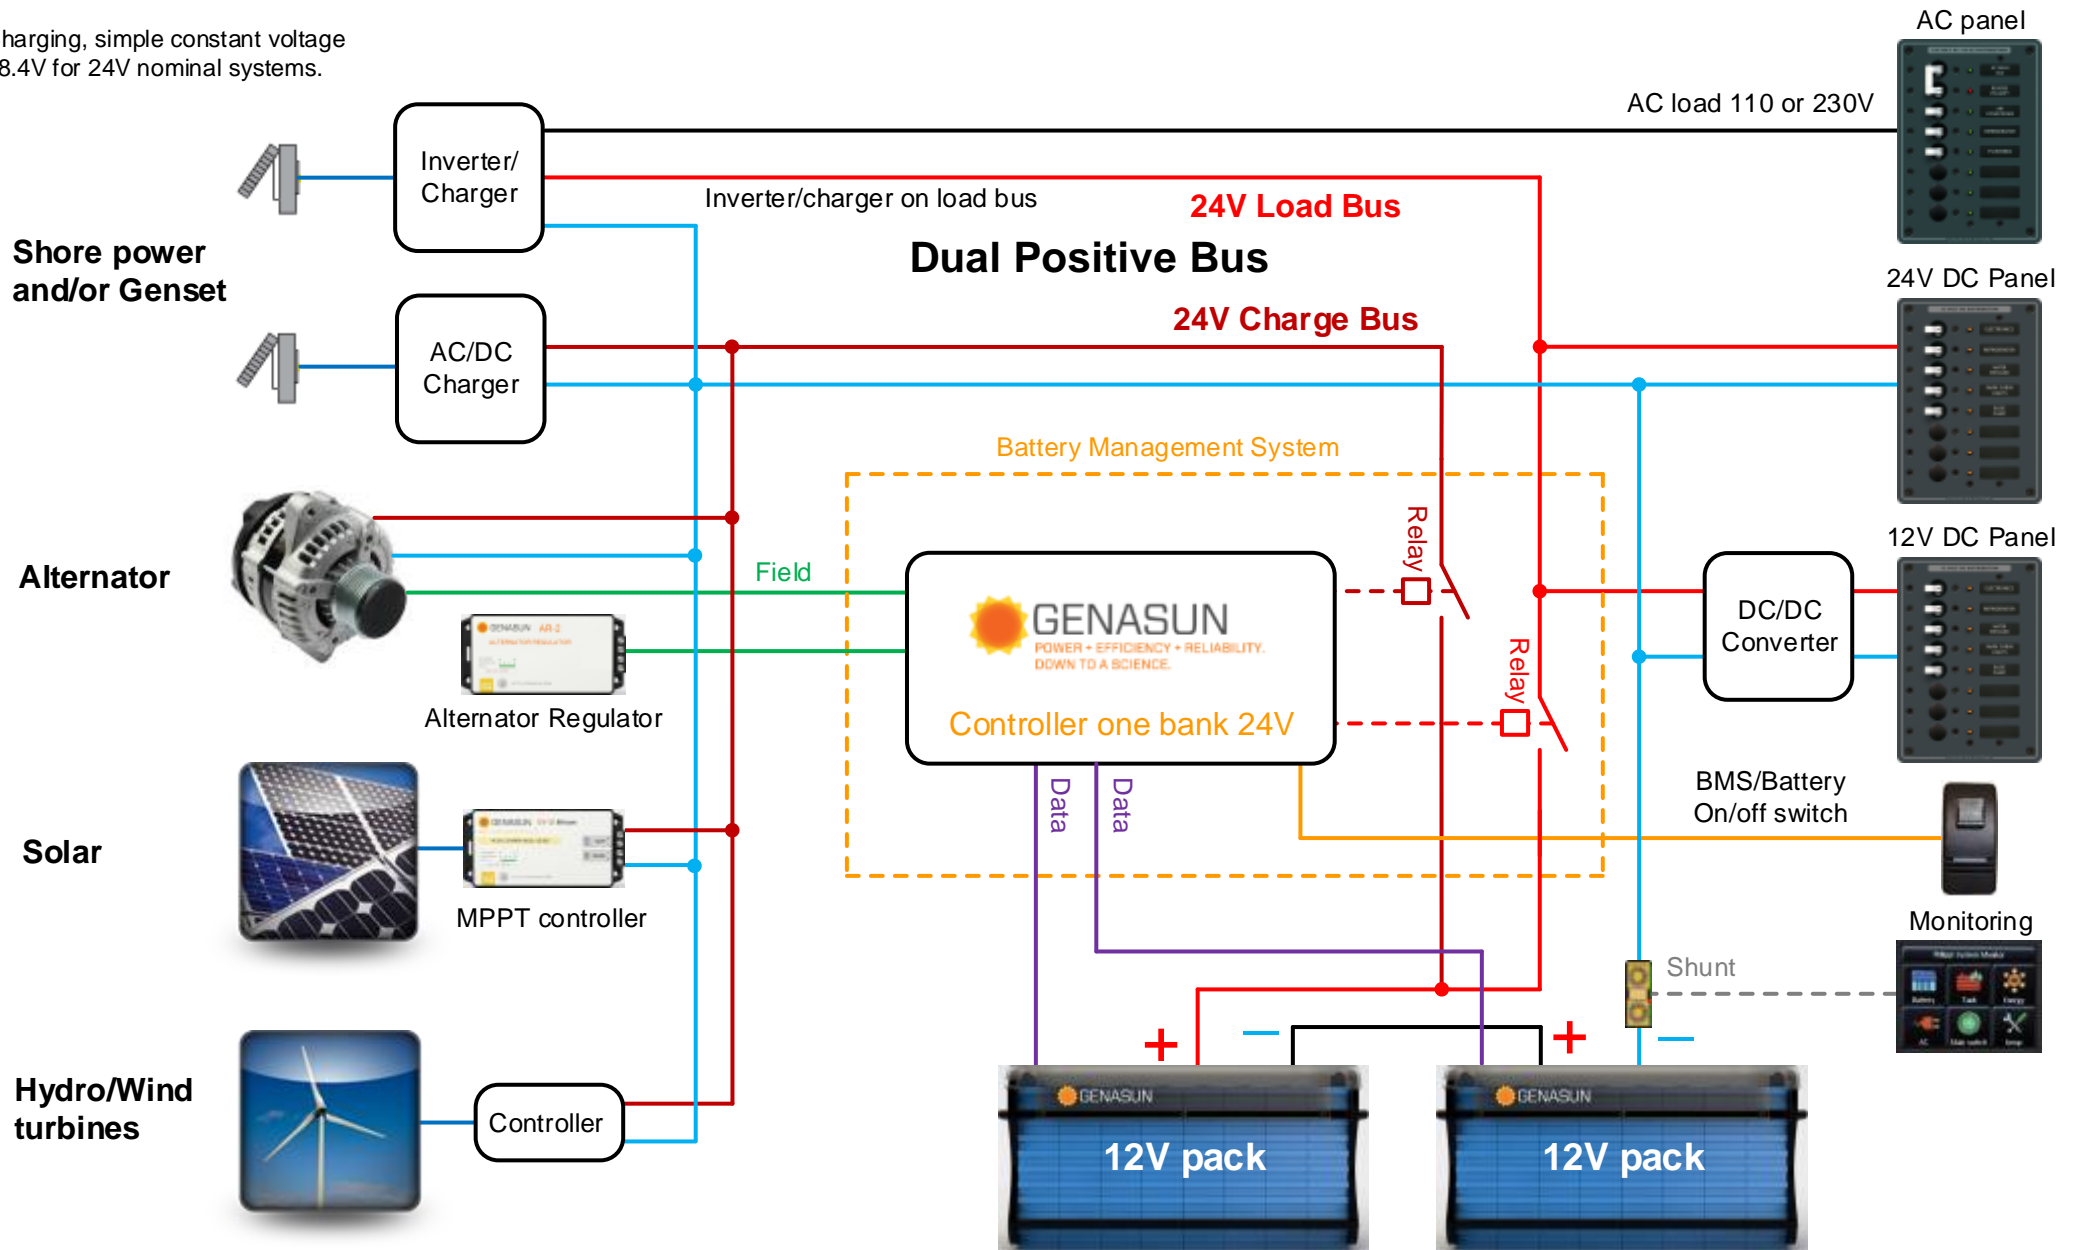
harging, simple constant voltage
8.4V for 24V nominal systems.

AC panel

AC load 110 or 230V

Inverter/ Charger

Inverter/charger on load bus

24V Load Bus

Dual Positive Bus

Shore power and/or Genset

24V DC Panel

24V Charge Bus

AC/DC Charger

Battery Management System

Relay

12V DC Panel

Alternator

Field

GENASUN
POWER • EFFICIENCY • RELIABILITY. DOWN TO A SCIENCE.

DC/DC Converter

Relay

Alternator Regulator

Controller one bank 24V

Data

Data

BMS/Battery On/off switch

Solar

MPPT controller

Monitoring

Shunt

Hydro/Wind turbines

Controller

+

−

+

−

GENASUN
12V pack

GENASUN
12V pack